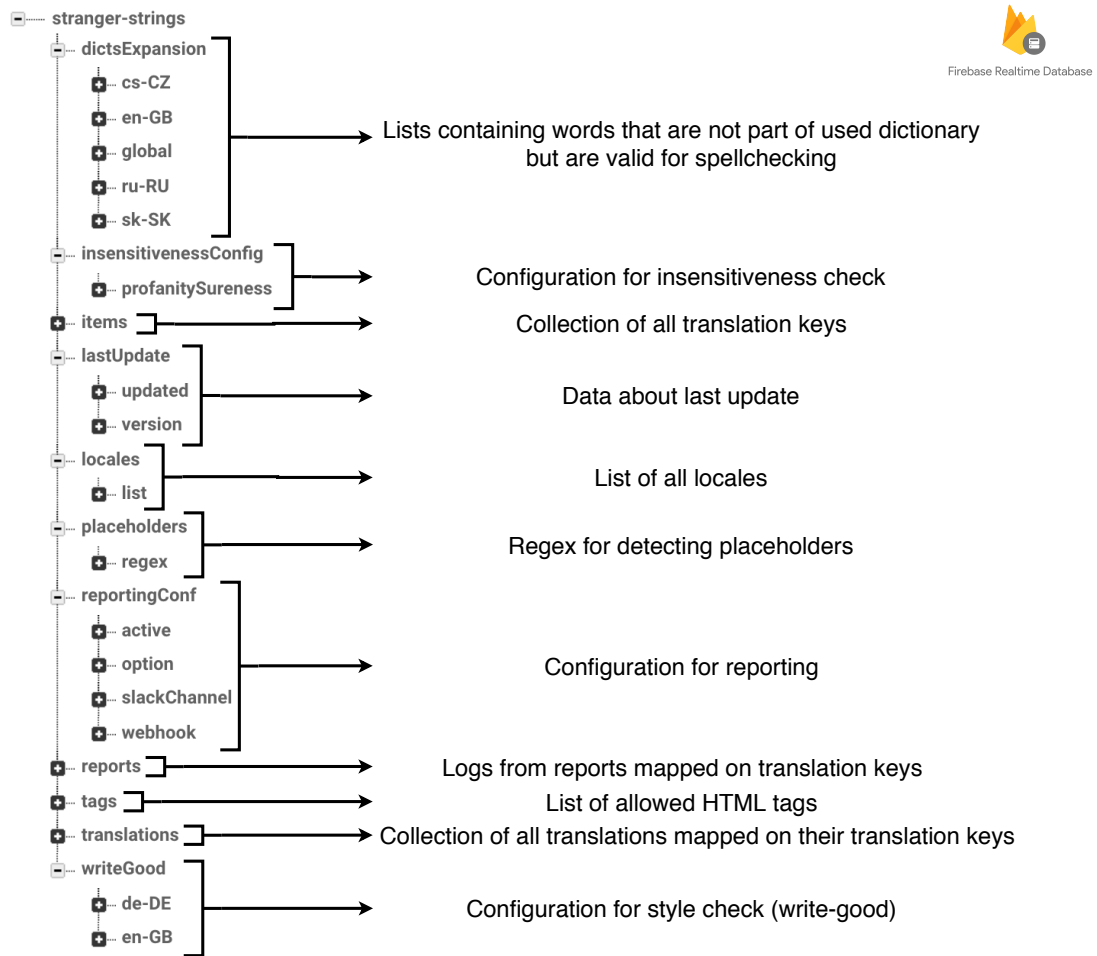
stranger-strings
dictsExpansion
cs-CZ
en-GB
global
ru-RU
sk-SK

Firebase Realtime Database

Lists containing words that are not part of used dictionary but are valid for spellchecking

insensitivenessConfig
profanitySureness

Configuration for insensitiveness check

items

Collection of all translation keys

lastUpdate
updated
version

Data about last update

locales
list

List of all locales

placeholders
regex

Regex for detecting placeholders

reportingConf
active
option
slackChannel
webhook

Configuration for reporting

reports

Logs from reports mapped on translation keys

tags

List of allowed HTML tags

translations

Collection of all translations mapped on their translation keys

writeGood
de-DE
en-GB

Configuration for style check (write-good)